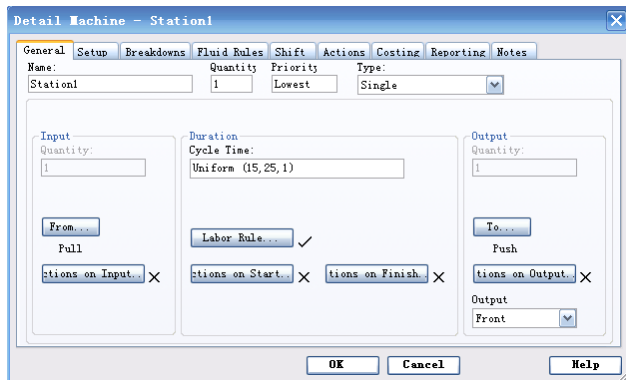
Detail Machine - Station1

General Setup Breakdowns Fluid Rules Shift Actions Costing Reporting Notes

Name: Station1
Quantity 1
Priority Lowest
Type: Single

Input
Quantity:
1
From...
Pull
ctions on Input...

Duration
Cycle Time:
Uniform (15,25,1)
Labor Rule...
ctions on Start...
tions on Finish...

Output
Quantity:
1
To...
Push
tions on Output...
Output
Front

OK Cancel Help